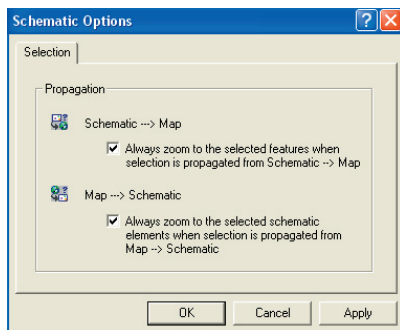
Schematic Options

Selection

Propagation

Schematic ---> Map

Always zoom to the selected features when selection is propagated from Schematic --> Map

Map ---> Schematic

Always zoom to the selected schematic elements when selection is propagated from Map --> Schematic

OK

Cancel

Apply